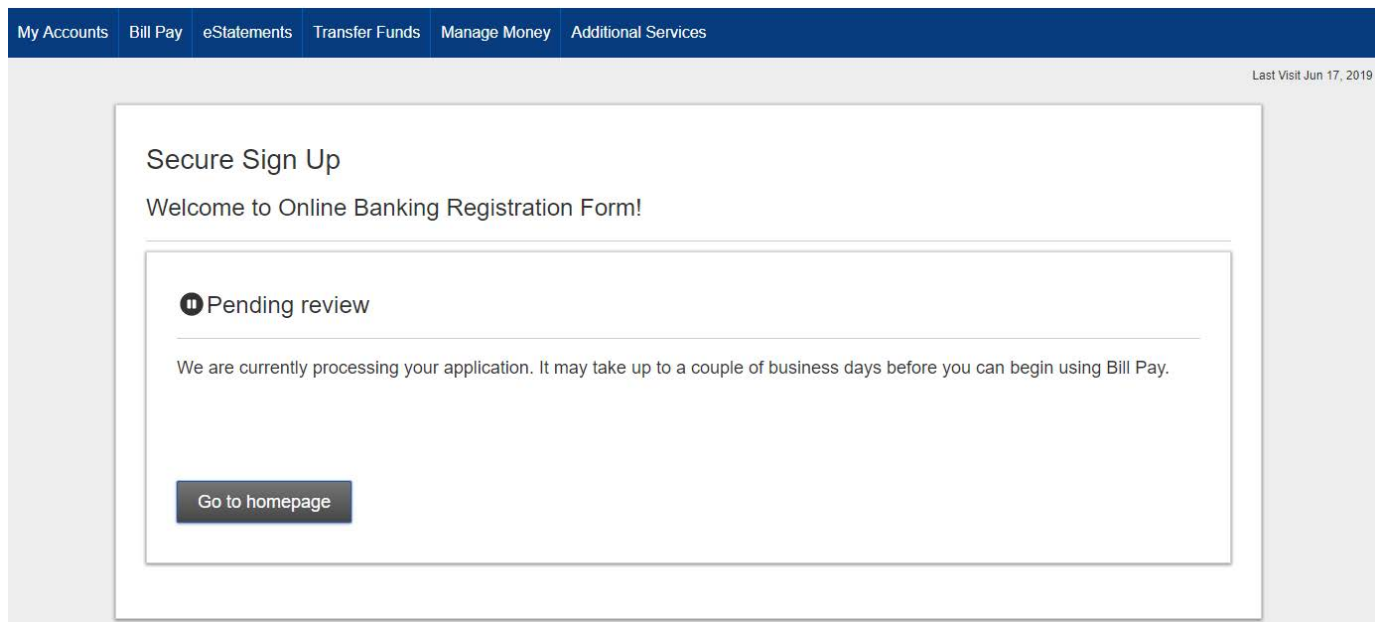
My Accounts Bill Pay eStatements Transfer Funds Manage Money Additional Services

Last Visit Jun 17, 2019

Secure Sign Up

Welcome to Online Banking Registration Form!

Pending review

We are currently processing your application. It may take up to a couple of business days before you can begin using Bill Pay.

Go to homepage